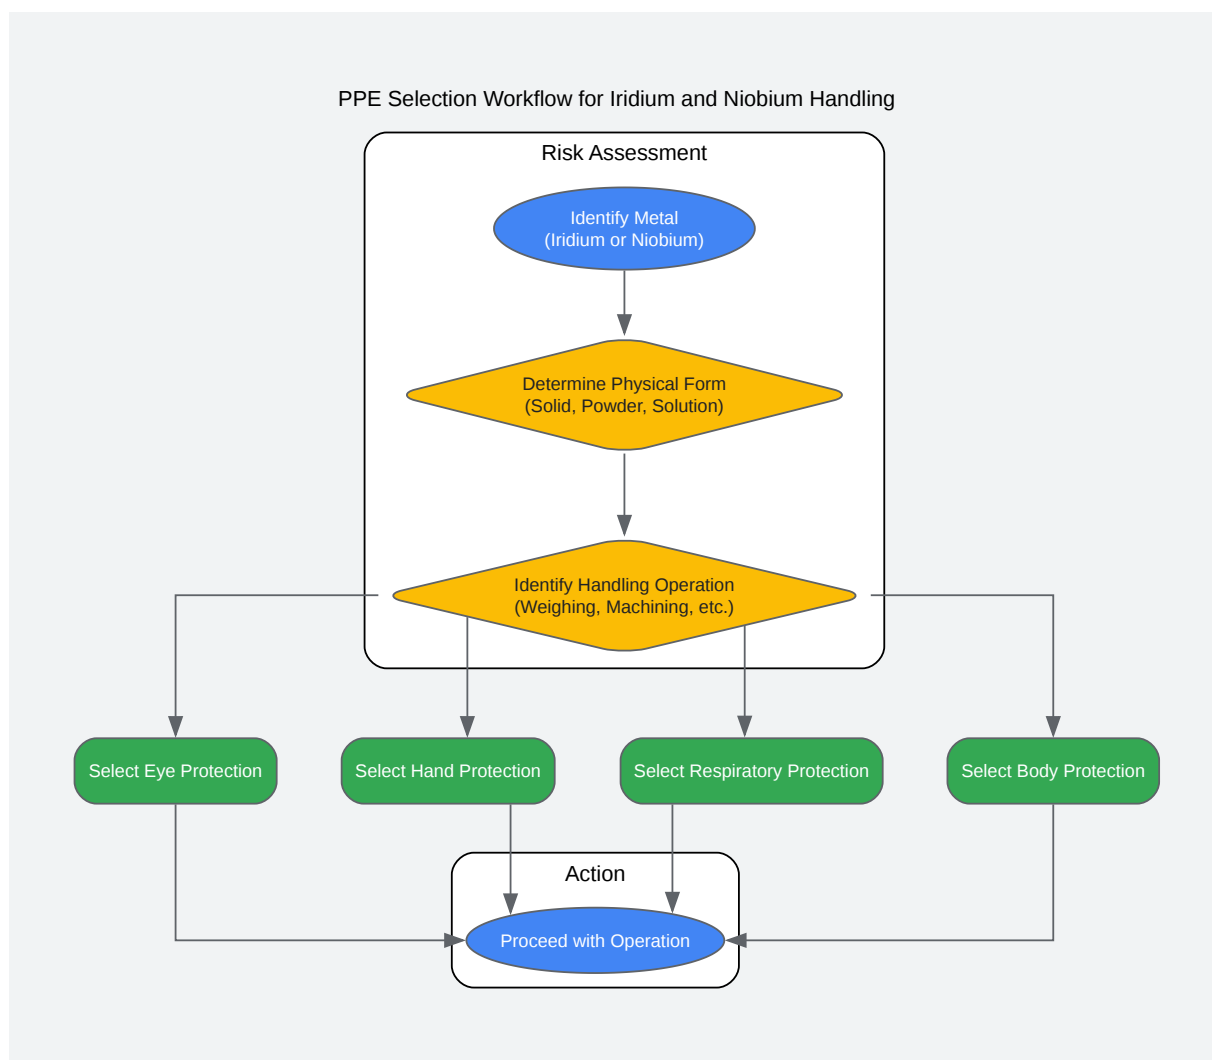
PPE Selection Workflow for Iridium and Niobium Handling

Risk Assessment

Identify Metal
(Iridium or Niobium)

Determine Physical Form
(Solid, Powder, Solution)

Identify Handling Operation
(Weighing, Machining, etc.)

Select Eye Protection

Select Hand Protection

Select Respiratory Protection

Select Body Protection

Action

Proceed with Operation